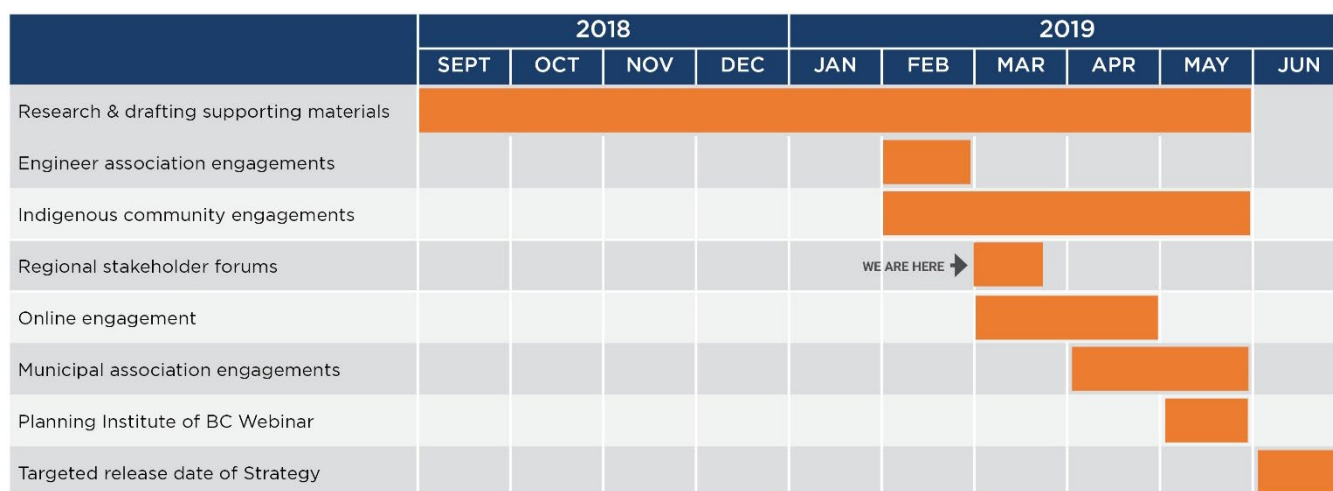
|  | 2018 |  |  |  | 2019 |  |  |  |  |  |
|---|---|---|---|---|---|---|---|---|---|---|
|  | SEPT | OCT | NOV | DEC | JAN | FEB | MAR | APR | MAY | JUN |
| Research & drafting supporting materials |  |  |  |  |  |  |  |  |  |  |
| Engineer association engagements |  |  |  |  |  |  |  |  |  |  |
| Indigenous community engagements |  |  |  |  |  |  |  |  |  |  |
| Regional stakeholder forums |  |  |  |  |  | WE ARE HERE |  |  |  |  |
| Online engagement |  |  |  |  |  |  |  |  |  |  |
| Municipal association engagements |  |  |  |  |  |  |  |  |  |  |
| Planning Institute of BC Webinar |  |  |  |  |  |  |  |  |  |  |
| Targeted release date of Strategy |  |  |  |  |  |  |  |  |  |  |